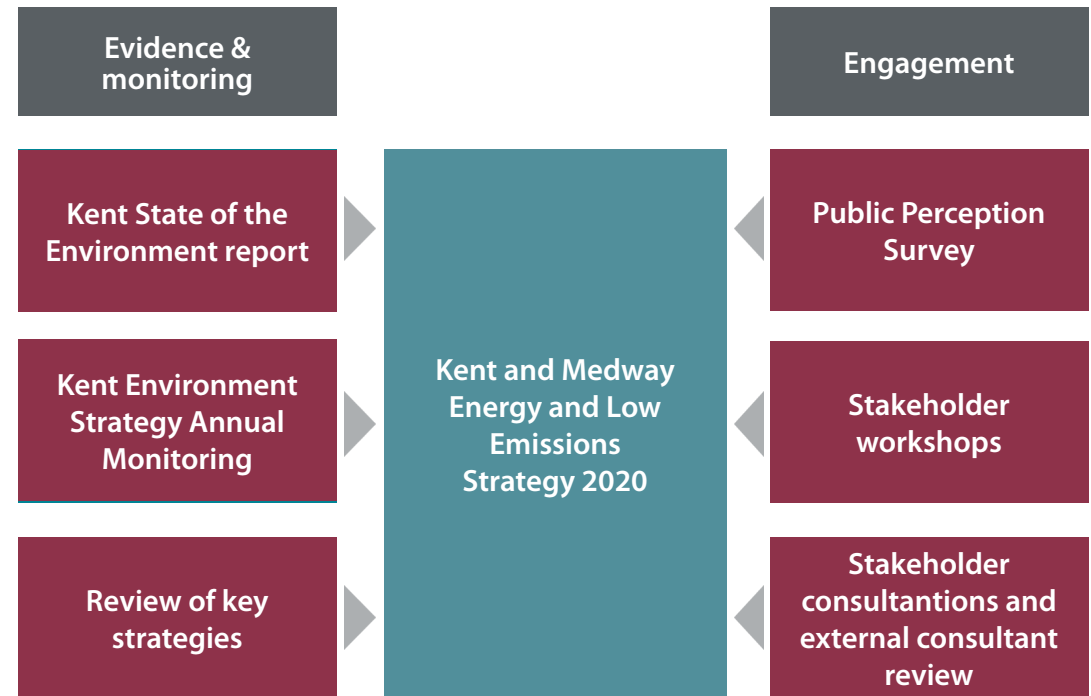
Evidence & monitoring

Kent State of the Environment report

Kent Environment Strategy Annual Monitoring

Review of key strategies

Kent and Medway Energy and Low Emissions Strategy 2020

Engagement

Public Perception Survey

Stakeholder workshops

Stakeholder consultantions and external consultant review